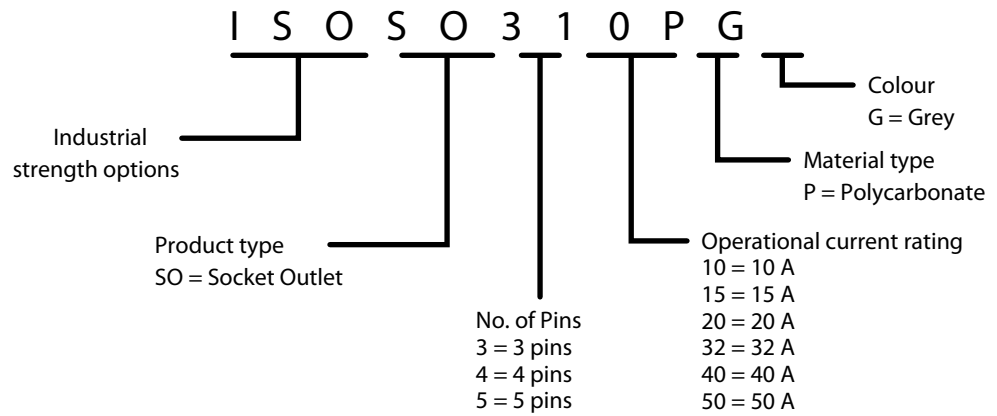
I S O S O 3 1 0 P G

Colour
G = Grey

Industrial strength options

Material type
P = Polycarbonate

Product type
SO = Socket Outlet

Operational current rating
10 = 10 A
15 = 15 A
20 = 20 A
32 = 32 A
40 = 40 A
50 = 50 A

No. of Pins
3 = 3 pins
4 = 4 pins
5 = 5 pins